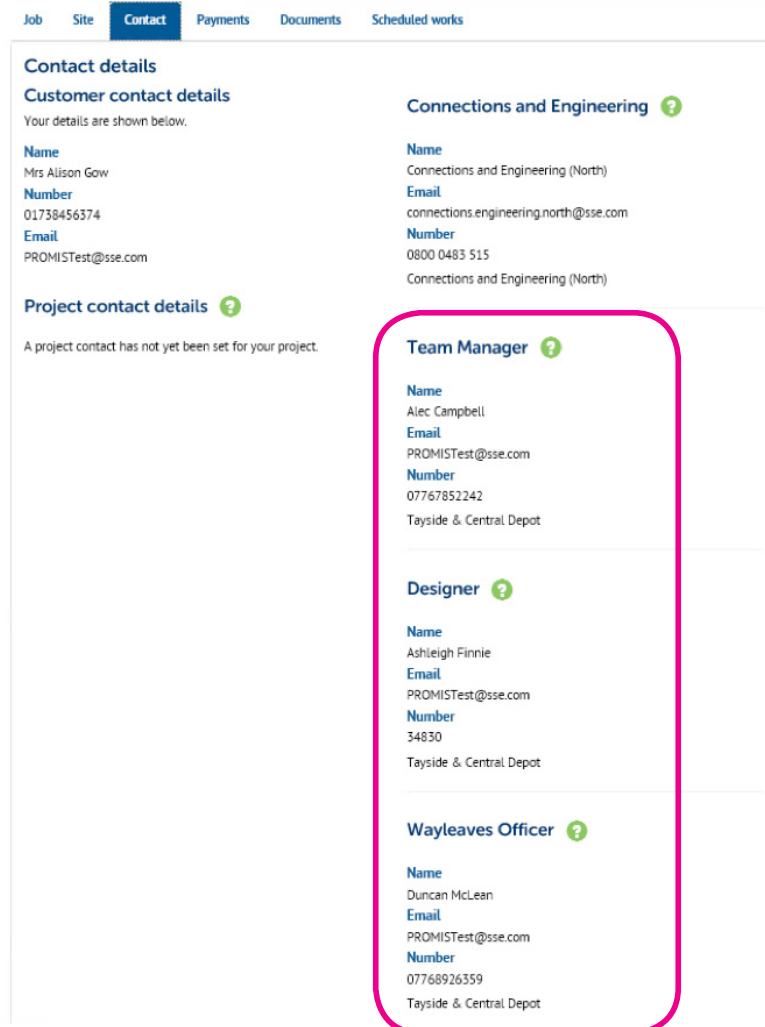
Job Site Contact Payments Documents Scheduled works

Contact details

Customer contact details

Your details are shown below.

Name
Mrs Alison Gow
Number
01738456374
Email
PROMISTest@sse.com

Project contact details

A project contact has not yet been set for your project.

Connections and Engineering

Name
Connections and Engineering (North)
Email
connections.engineering.north@sse.com
Number
0800 0483 515
Connections and Engineering (North)

Team Manager

Name
Alec Campbell
Email
PROMISTest@sse.com
Number
07767852242
Tayside & Central Depot

Designer

Name
Ashleigh Finnie
Email
PROMISTest@sse.com
Number
34830
Tayside & Central Depot

Wayleaves Officer

Name
Duncan McLean
Email
PROMISTest@sse.com
Number
07768926359
Tayside & Central Depot